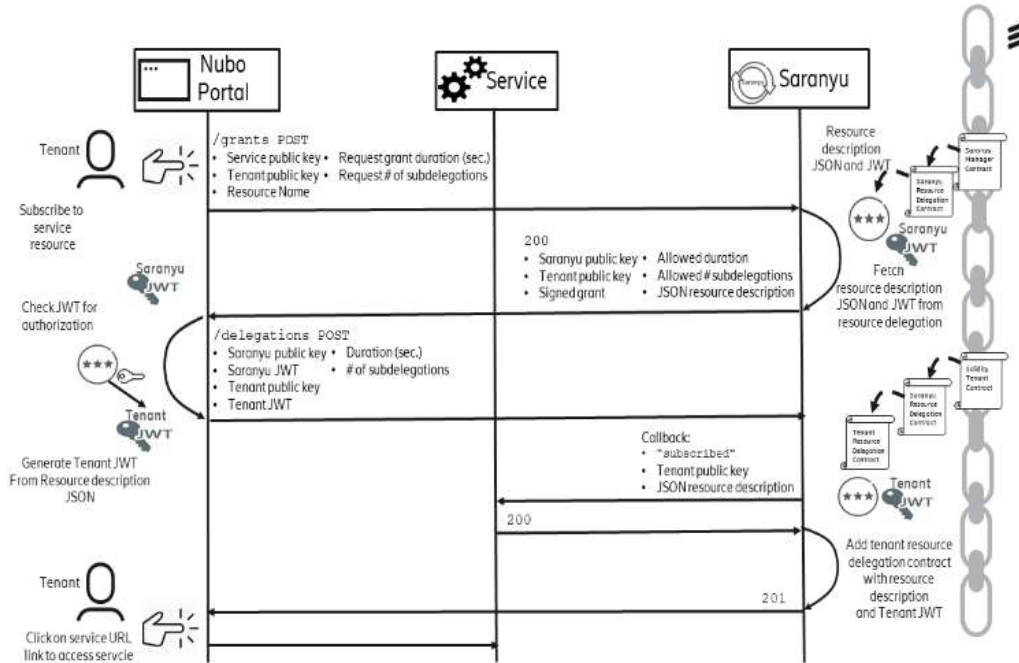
Nubo Portal

Service

Saranyu

Saranyu

Tenant

/grants POST
• Service public key • Request grant duration (sec.)
• Tenant public key • Request # of subdelegations
• Resource Name

Subscribe to service resource

Resource description JSON and JWT

Saranyu Manager Contract

Saranyu Resource Delegation Contract

Saranyu JWT

200
• Saranyu public key • Allowed duration
• Tenant public key • Allowed # subdelegations
• Signed grant • JSON resource description

Fetch resource description JSON and JWT from resource delegation

Saranyu JWT

Check JWT for authorization

/delegations POST
• Saranyu public key • Duration (sec.)
• Saranyu JWT • # of subdelegations
• Tenant public key
• Tenant JWT

Solidity Tenant Contract

Saranyu Resource Delegation Contract

Tenant Resource Delegation Contract

Tenant JWT

Callback:
• "subscribed"
• Tenant public key
• JSON resource description

Generate Tenant JWT From Resource description JSON

Tenant JWT

200

Add tenant resource delegation contract with resource description and Tenant JWT

Tenant

201

Click on service URL link to access service